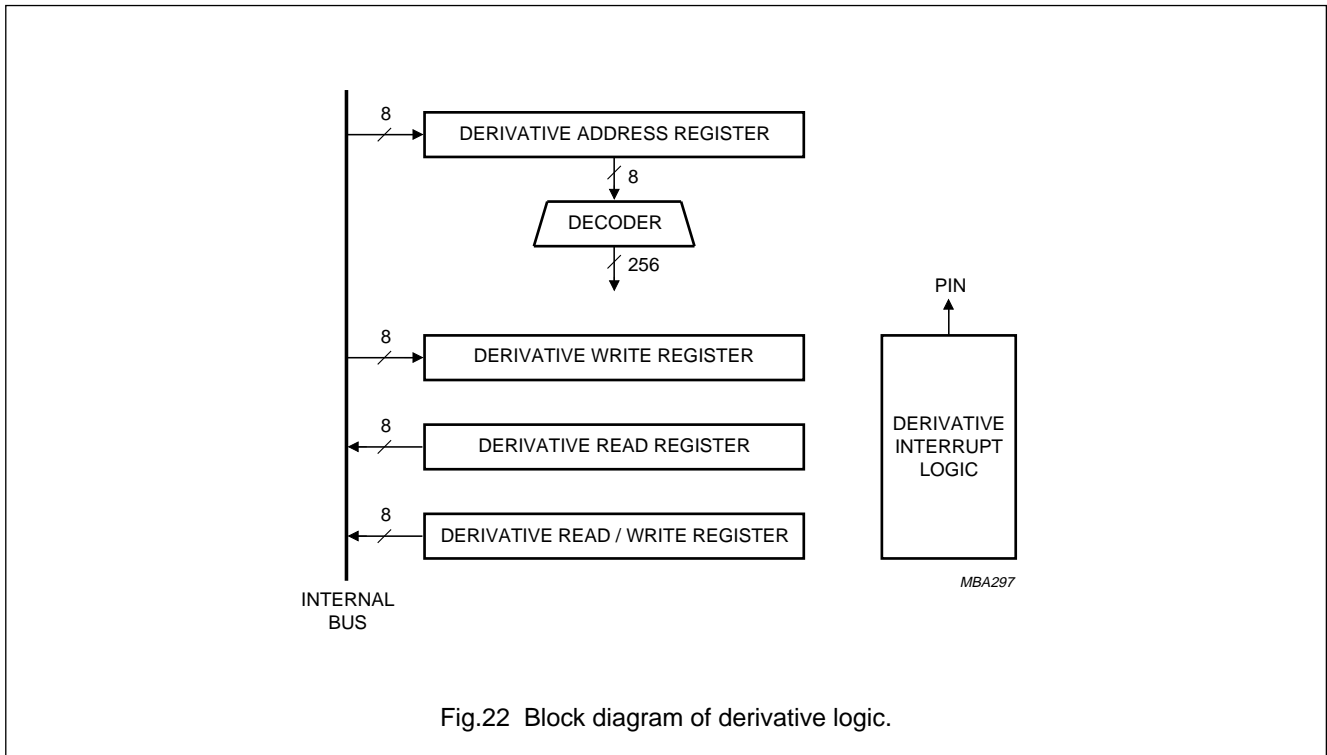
8

DERIVATIVE ADDRESS REGISTER

8

DECODER

256

PIN

8

DERIVATIVE WRITE REGISTER

8

DERIVATIVE READ REGISTER

DERIVATIVE INTERRUPT LOGIC

8

DERIVATIVE READ / WRITE REGISTER

MBA297

INTERNAL BUS

Fig.22 Block diagram of derivative logic.